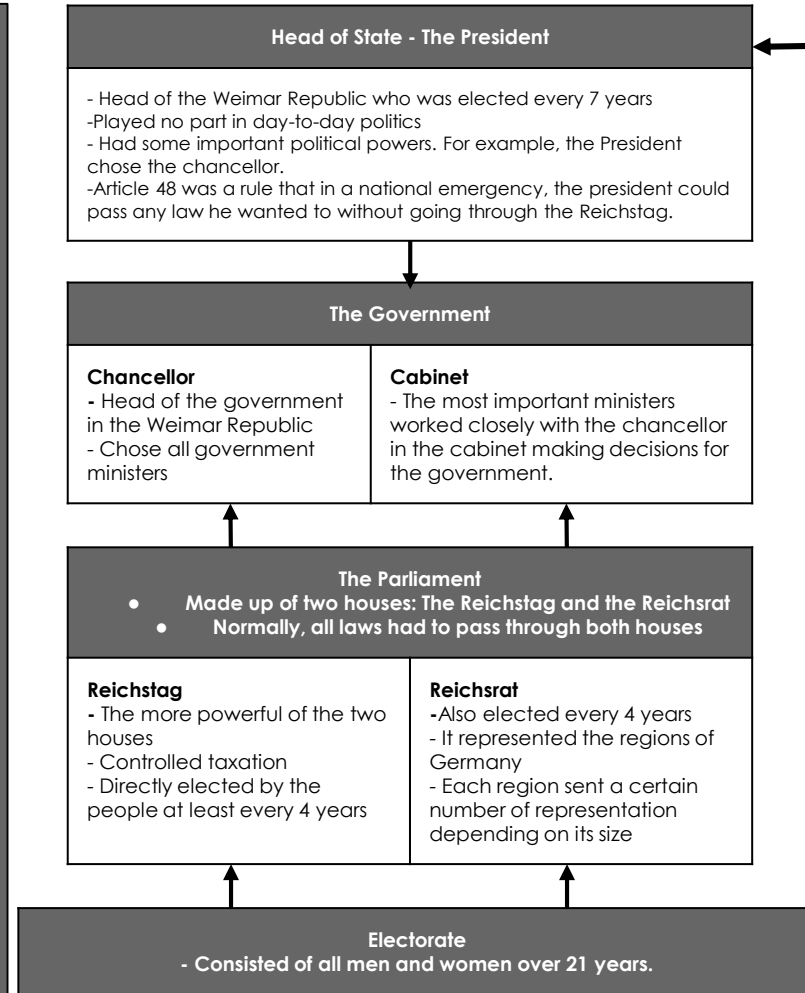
Head of State - The President

- Head of the Weimar Republic who was elected every 7 years
-Played no part in day-to-day politics
- Had some important political powers. For example, the President chose the chancellor.
-Article 48 was a rule that in a national emergency, the president could pass any law he wanted to without going through the Reichstag.

The Government

Chancellor
- Head of the government in the Weimar Republic
- Chose all government ministers

Cabinet
- The most important ministers worked closely with the chancellor in the cabinet making decisions for the government.

The Parliament
● Made up of two houses: The Reichstag and the Reichsrat
● Normally, all laws had to pass through both houses

Reichstag
- The more powerful of the two houses
- Controlled taxation
- Directly elected by the people at least every 4 years

Reichsrat
-Also elected every 4 years
- It represented the regions of Germany
- Each region sent a certain number of representation depending on its size

Electorate
- Consisted of all men and women over 21 years.